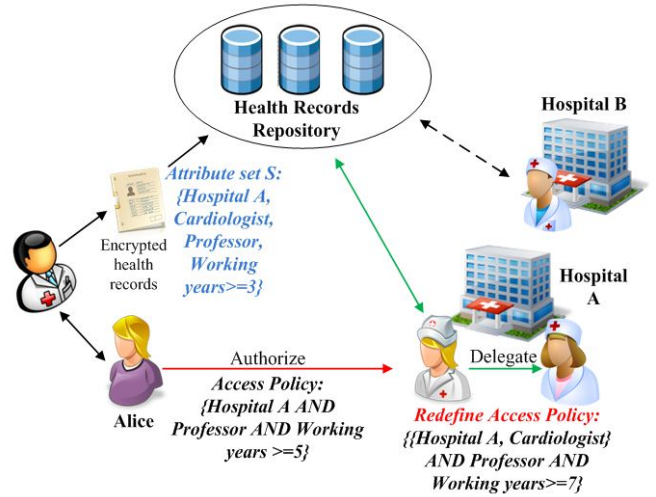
Health Records Repository

Hospital B

Attribute set S: {Hospital A, Cardiologist, Professor, Working years>=3}

Encrypted health records

Hospital A

Authorize

Delegate

Alice

Access Policy: {Hospital A AND Professor AND Working years >=5}

Redefine Access Policy: {{Hospital A, Cardiologist} AND Professor AND Working years>=7}